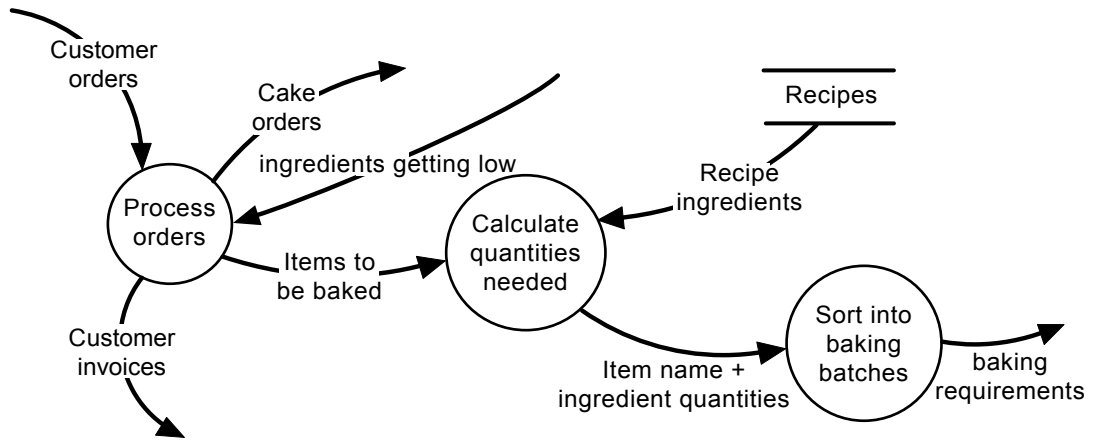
Customer orders

Cake orders

ingredients getting low

Recipes

Recipe ingredients

Process orders

Items to be baked

Calculate quantities needed

Customer invoices

Item name + ingredient quantities

Sort into baking batches

baking requirements